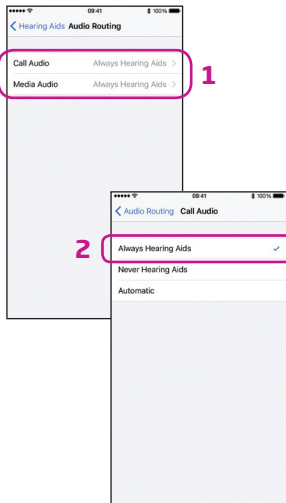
09:41
100%
Hearing Aids Audio Routing

Call Audio Always Hearing Aids >
Media Audio Always Hearing Aids >

1

09:41
100%
Audio Routing Call Audio

2

Always Hearing Aids ✓
Never Hearing Aids
Automatic